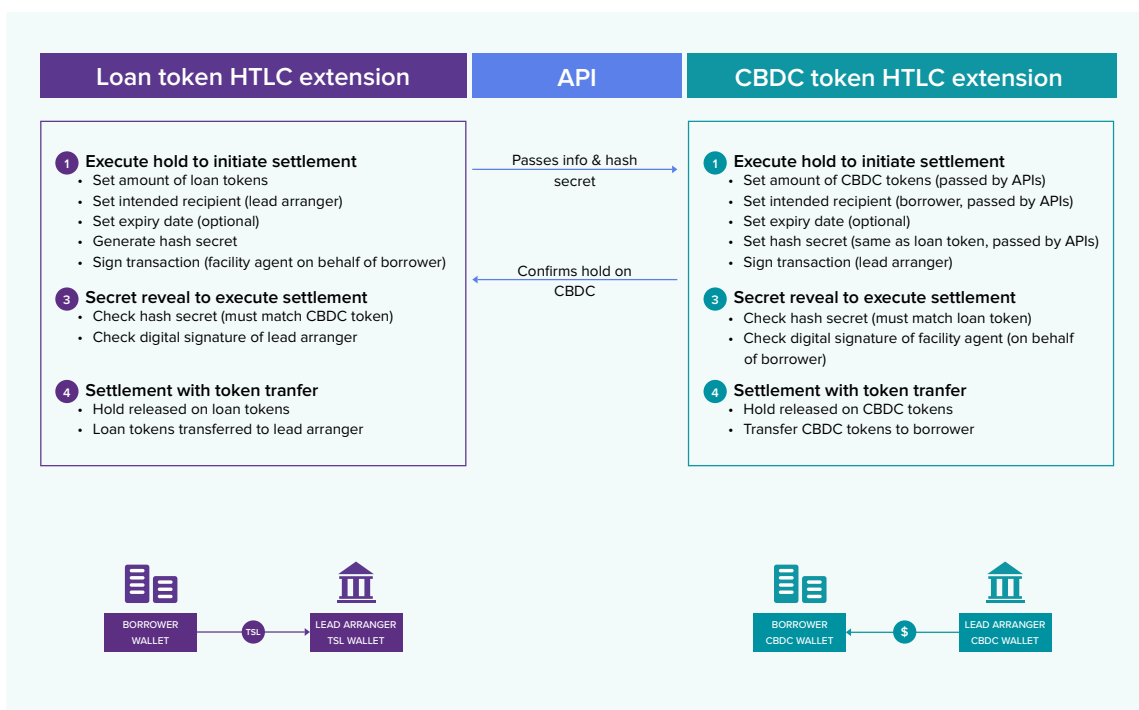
Loan token HTLC extension

API

CBDC token HTLC extension

1 Execute hold to initiate settlement
- Set amount of loan tokens
- Set intended recipient (lead arranger)
- Set expiry date (optional)
- Generate hash secret
- Sign transaction (facility agent on behalf of borrower)

3 Secret reveal to execute settlement
- Check hash secret (must match CBDC token)
- Check digital signature of lead arranger

4 Settlement with token tranfer
- Hold released on loan tokens
- Loan tokens transferred to lead arranger

Passes info & hash secret

Confirms hold on CBDC

1 Execute hold to initiate settlement
- Set amount of CBDC tokens (passed by APIs)
- Set intended recipient (borrower, passed by APIs)
- Set expiry date (optional)
- Set hash secret (same as loan token, passed by APIs)
- Sign transaction (lead arranger)

3 Secret reveal to execute settlement
- Check hash secret (must match loan token)
- Check digital signature of facility agent (on behalf of borrower)

4 Settlement with token tranfer
- Hold released on CBDC tokens
- Transfer CBDC tokens to borrower

BORROWER WALLET

TSL

LEAD ARRANGER TSL WALLET

BORROWER CBDC WALLET

$

LEAD ARRANGER CBDC WALLET